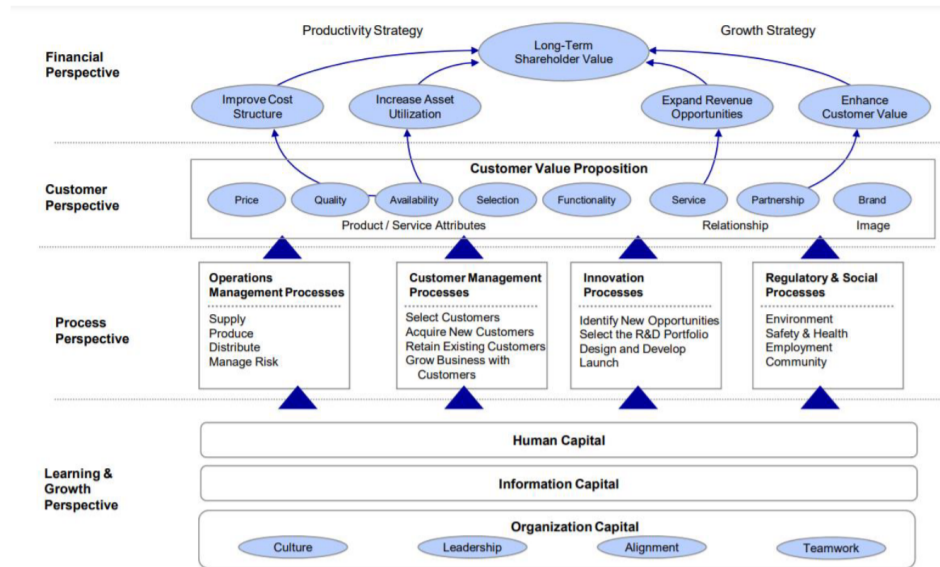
Financial Perspective

Productivity Strategy

Long-Term Shareholder Value

Growth Strategy

Improve Cost Structure

Increase Asset Utilization

Expand Revenue Opportunities

Enhance Customer Value

Customer Perspective

Customer Value Proposition

Price

Quality

Availability

Selection

Functionality

Service

Partnership

Brand

Product / Service Attributes

Relationship

Image

Process Perspective

Operations Management Processes

Supply
Produce
Distribute
Manage Risk

Customer Management Processes

Select Customers
Acquire New Customers
Retain Existing Customers
Grow Business with Customers

Innovation Processes

Identify New Opportunities
Select the R&D Portfolio
Design and Develop
Launch

Regulatory & Social Processes

Environment
Safety & Health
Employment
Community

Learning & Growth Perspective

Human Capital

Information Capital

Organization Capital

Culture

Leadership

Alignment

Teamwork